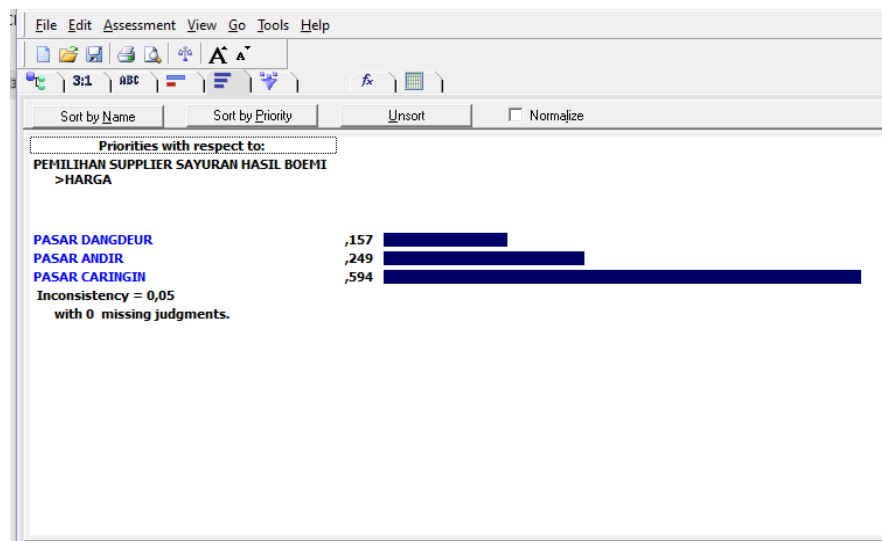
File Edit Assessment View Go Tools Help

3:1 ABC

Sort by Name | Sort by Priority | Unsort | Normalize

Priorities with respect to:
PEMILIHAN SUPPLIER SAYURAN HASIL BOEMI
>HARGA

| | |
|---|---|
| PASAR DANGDEUR | ,157 |
| PASAR ANDIR | ,249 |
| PASAR CARINGIN | ,594 |

Inconsistency = 0,05
with 0 missing judgments.